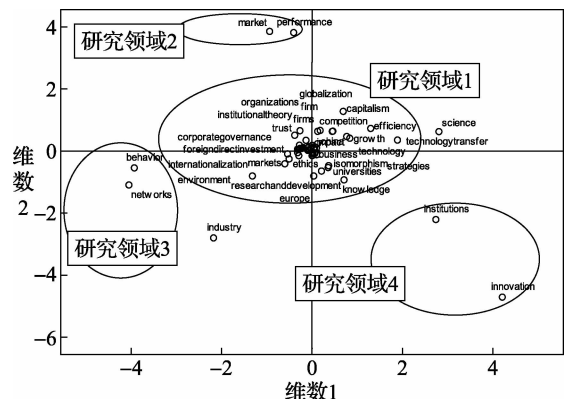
研究领域2
market
performance
研究领域1
globalization
organizations
firm
capitalism
institutionaltheory
firms
competition
efficiency
science
trust
growth
corporategovernance
impact
technology
technologytransfer
foreigndirectinvestment
business
internationalization
markets
ethics
isomorphism
strategies
environment
universities
researchanddevelopment
knowledge
europe
behavior
networks
institutions
industry
研究领域3
研究领域4
innovation
维数2
维数1
4
2
0
−2
−4
−6
−4
−2
0
2
4